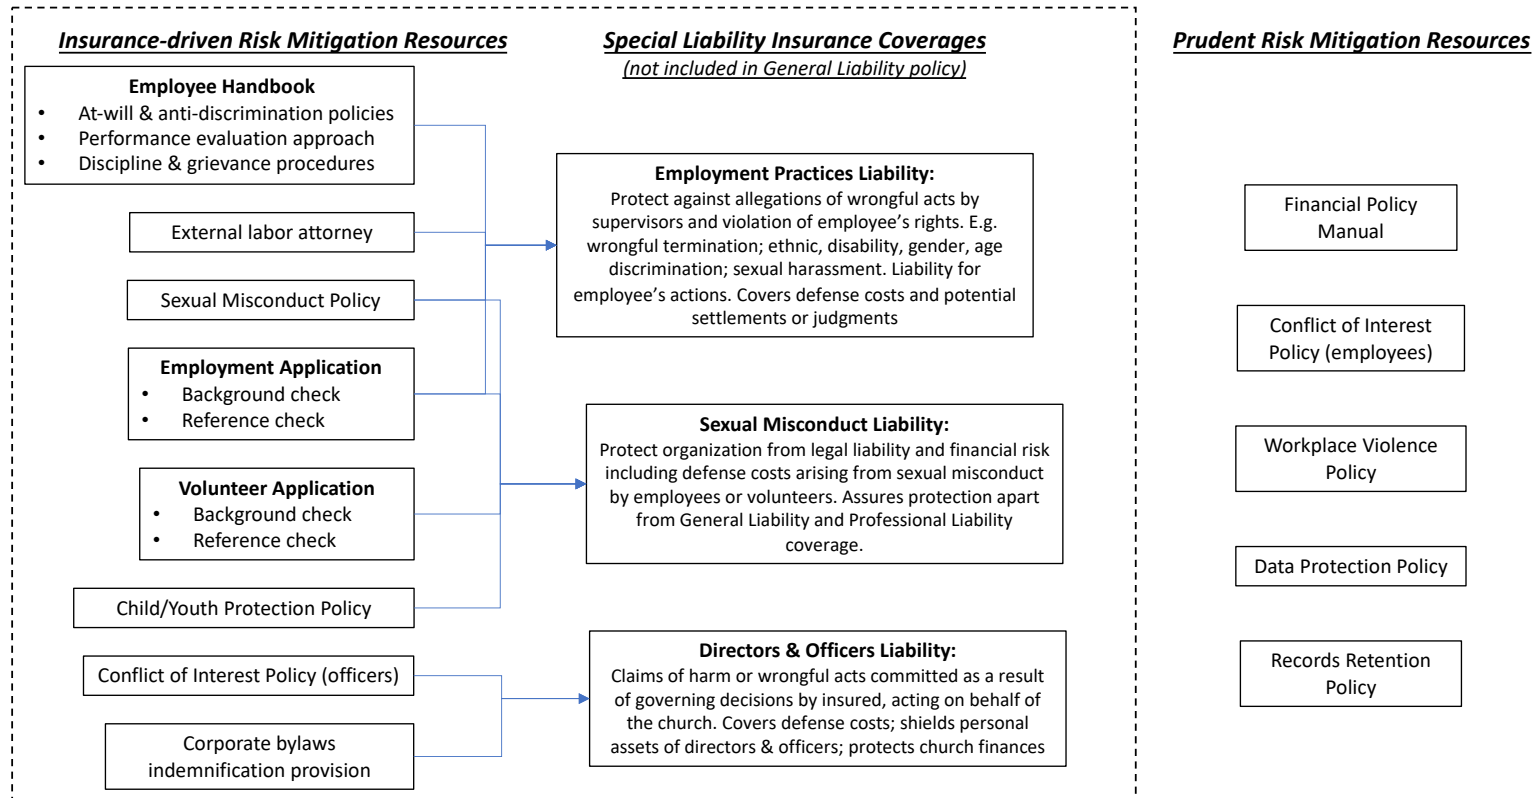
Insurance-driven Risk Mitigation Resources

Employee Handbook
- At-will & anti-discrimination policies
- Performance evaluation approach
- Discipline & grievance procedures

External labor attorney

Sexual Misconduct Policy

Employment Application
- Background check
- Reference check

Volunteer Application
- Background check
- Reference check

Child/Youth Protection Policy

Conflict of Interest Policy (officers)

Corporate bylaws indemnification provision

Special Liability Insurance Coverages
(not included in General Liability policy)

Employment Practices Liability:
Protect against allegations of wrongful acts by supervisors and violation of employee's rights. E.g. wrongful termination; ethnic, disability, gender, age discrimination; sexual harassment. Liability for employee's actions. Covers defense costs and potential settlements or judgments

Sexual Misconduct Liability:
Protect organization from legal liability and financial risk including defense costs arising from sexual misconduct by employees or volunteers. Assures protection apart from General Liability and Professional Liability coverage.

Directors & Officers Liability:
Claims of harm or wrongful acts committed as a result of governing decisions by insured, acting on behalf of the church. Covers defense costs; shields personal assets of directors & officers; protects church finances

Prudent Risk Mitigation Resources

Financial Policy Manual

Conflict of Interest Policy (employees)

Workplace Violence Policy

Data Protection Policy

Records Retention Policy